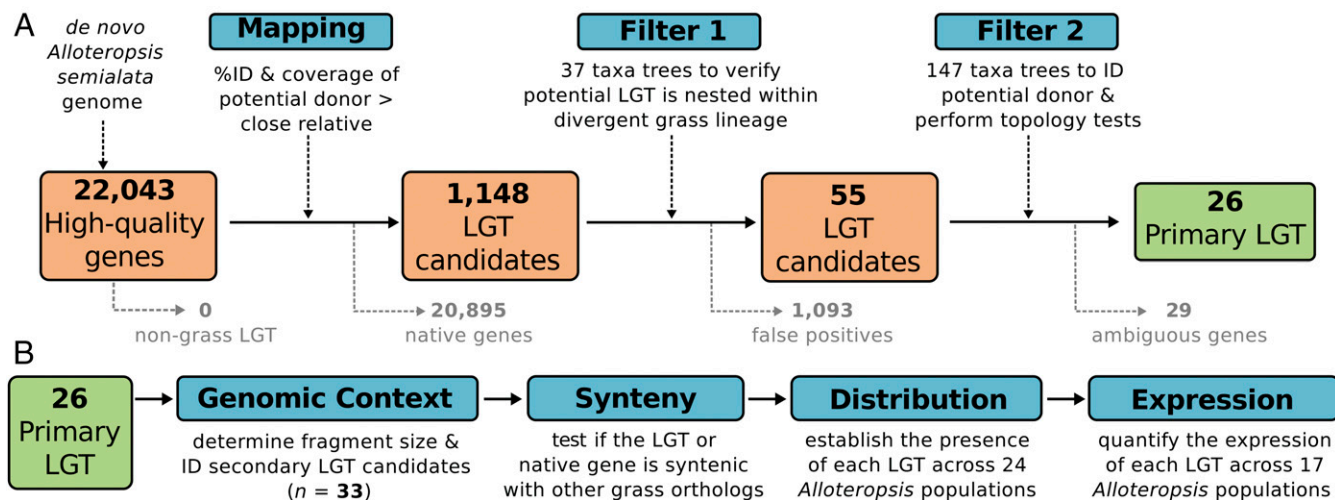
A

de novo Alloteropsis semialata genome

Mapping
%ID & coverage of potential donor > close relative

Filter 1
37 taxa trees to verify potential LGT is nested within divergent grass lineage

Filter 2
147 taxa trees to ID potential donor & perform topology tests

22,043 High-quality genes

1,148 LGT candidates

55 LGT candidates

26 Primary LGT

0 non-grass LGT

20,895 native genes

1,093 false positives

29 ambiguous genes

B

26 Primary LGT

Genomic Context
determine fragment size & ID secondary LGT candidates ($n$ = **33**)

Synteny
test if the LGT or native gene is syntenic with other grass orthologs

Distribution
establish the presence of each LGT across 24 Alloteropsis populations

Expression
quantify the expression of each LGT across 17 Alloteropsis populations